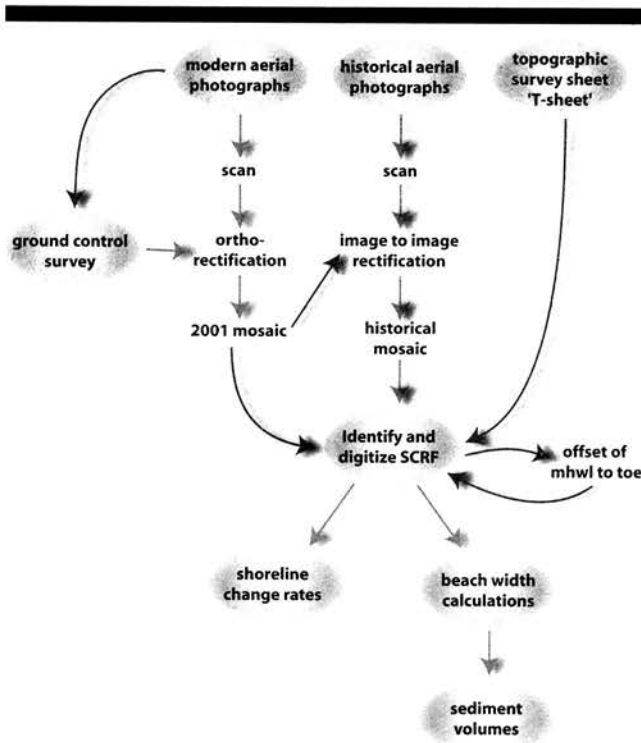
modern aerial photographs

historical aerial photographs

topographic survey sheet 'T-sheet'

scan

scan

ground control survey

ortho-rectification

image to image rectification

2001 mosaic

historical mosaic

Identify and digitize SCRF

offset of mhwl to toe

shoreline change rates

beach width calculations

sediment volumes